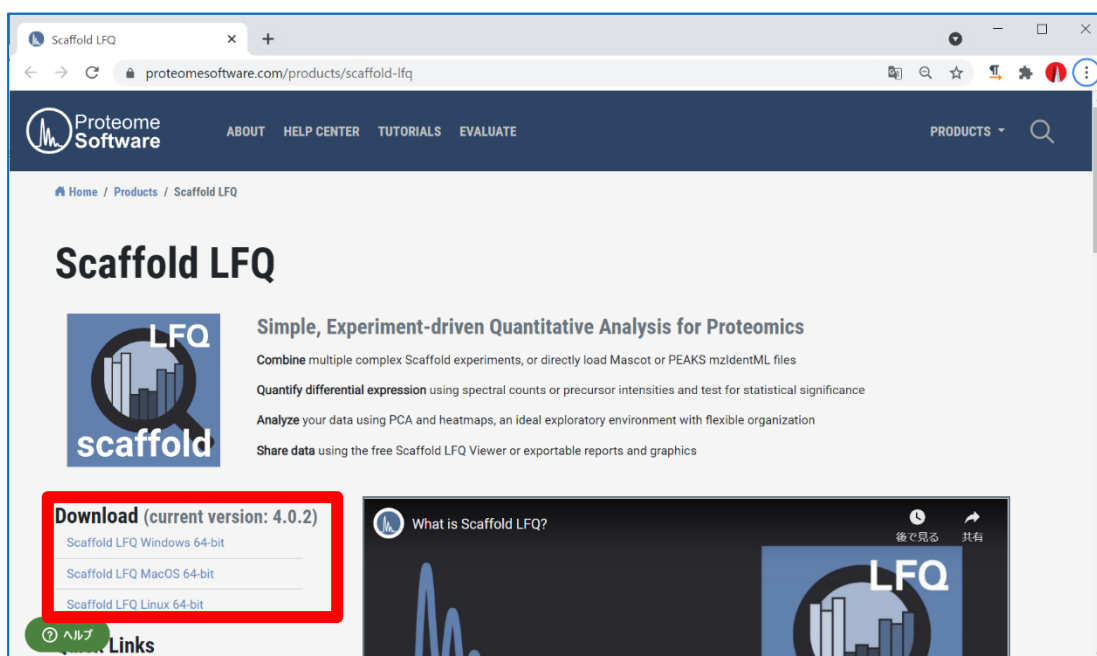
Scaffold LFQ

proteomesoftware.com/products/scaffold-lfq

Proteome Software

ABOUT HELP CENTER TUTORIALS EVALUATE

PRODUCTS

Home / Products / Scaffold LFQ

Scaffold LFQ

LFQ scaffold

Simple, Experiment-driven Quantitative Analysis for Proteomics

Combine multiple complex Scaffold experiments, or directly load Mascot or PEAKS mzIdentML files

Quantify differential expression using spectral counts or precursor intensities and test for statistical significance

Analyze your data using PCA and heatmaps, an ideal exploratory environment with flexible organization

Share data using the free Scaffold LFQ Viewer or exportable reports and graphics

Download (current version: 4.0.2)

Scaffold LFQ Windows 64-bit

Scaffold LFQ MacOS 64-bit

Scaffold LFQ Linux 64-bit

ヘルプ

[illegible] Links

What is Scaffold LFQ?

後で見る

共有

LFQ